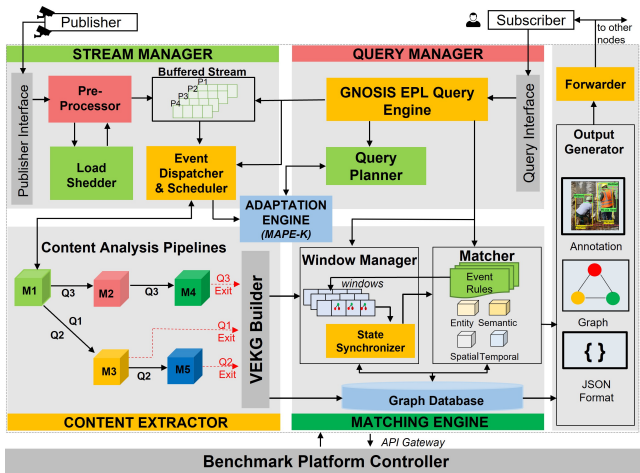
Publisher

Subscriber

to other nodes

STREAM MANAGER

QUERY MANAGER

Publisher Interface

Pre-Processor

Buffered Stream

P1
P2
P3
P4

Load Shedder

Event Dispatcher & Scheduler

GNOSIS EPL Query Engine

Query Planner

Query Interface

Forwarder

Output Generator

Annotation

Graph

{ }

JSON Format

ADAPTATION ENGINE (MAPE-K)

Content Analysis Pipelines

M1
Q3
M2
Q3
M4
Q3 Exit
Q1
Q2
Q1 Exit
M3
Q2
M5
Q2 Exit

VEKG Builder

Window Manager

windows

State Synchronizer

Matcher

Event Rules

Entity
Semantic
Spatial
Temporal

Graph Database

CONTENT EXTRACTOR

MATCHING ENGINE

API Gateway

Benchmark Platform Controller